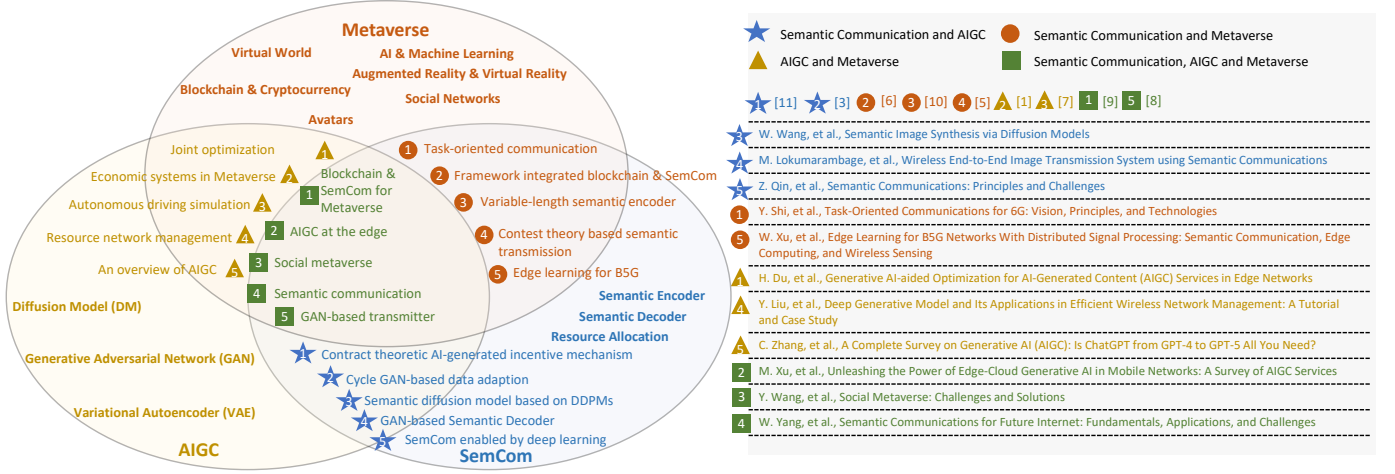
Metaverse
Virtual World
AI & Machine Learning
Augmented Reality & Virtual Reality
Blockchain & Cryptocurrency
Social Networks
Avatars

Joint optimization 1
Economic systems in Metaverse 2
Autonomous driving simulation 3
Resource network management 4
An overview of AIGC 5

1 Blockchain & SemCom for Metaverse
2 AIGC at the edge
3 Social metaverse
4 Semantic communication
5 GAN-based transmitter

1 Task-oriented communication
2 Framework integrated blockchain & SemCom
3 Variable-length semantic encoder
4 Contest theory based semantic transmission
5 Edge learning for B5G

Diffusion Model (DM)
Generative Adversarial Network (GAN)
Variational Autoencoder (VAE)
AIGC

Semantic Encoder
Semantic Decoder
Resource Allocation

1 Contract theoretic AI-generated incentive mechanism
2 Cycle GAN-based data adaption
3 Semantic diffusion model based on DDPMs
4 GAN-based Semantic Decoder
5 SemCom enabled by deep learning
SemCom

Semantic Communication and AIGC
Semantic Communication and Metaverse
AIGC and Metaverse
Semantic Communication, AIGC and Metaverse

1 [11] 2 [3] 2 [6] 3 [10] 4 [5] 2 [1] 3 [7] 1 [9] 5 [8]

3 W. Wang, et al., Semantic Image Synthesis via Diffusion Models
4 M. Lokumarambage, et al., Wireless End-to-End Image Transmission System using Semantic Communications
5 Z. Qin, et al., Semantic Communications: Principles and Challenges
1 Y. Shi, et al., Task-Oriented Communications for 6G: Vision, Principles, and Technologies
5 W. Xu, et al., Edge Learning for B5G Networks With Distributed Signal Processing: Semantic Communication, Edge Computing, and Wireless Sensing
1 H. Du, et al., Generative AI-aided Optimization for AI-Generated Content (AIGC) Services in Edge Networks
4 Y. Liu, et al., Deep Generative Model and Its Applications in Efficient Wireless Network Management: A Tutorial and Case Study
5 C. Zhang, et al., A Complete Survey on Generative AI (AIGC): Is ChatGPT from GPT-4 to GPT-5 All You Need?
2 M. Xu, et al., Unleashing the Power of Edge-Cloud Generative AI in Mobile Networks: A Survey of AIGC Services
3 Y. Wang, et al., Social Metaverse: Challenges and Solutions
4 W. Yang, et al., Semantic Communications for Future Internet: Fundamentals, Applications, and Challenges